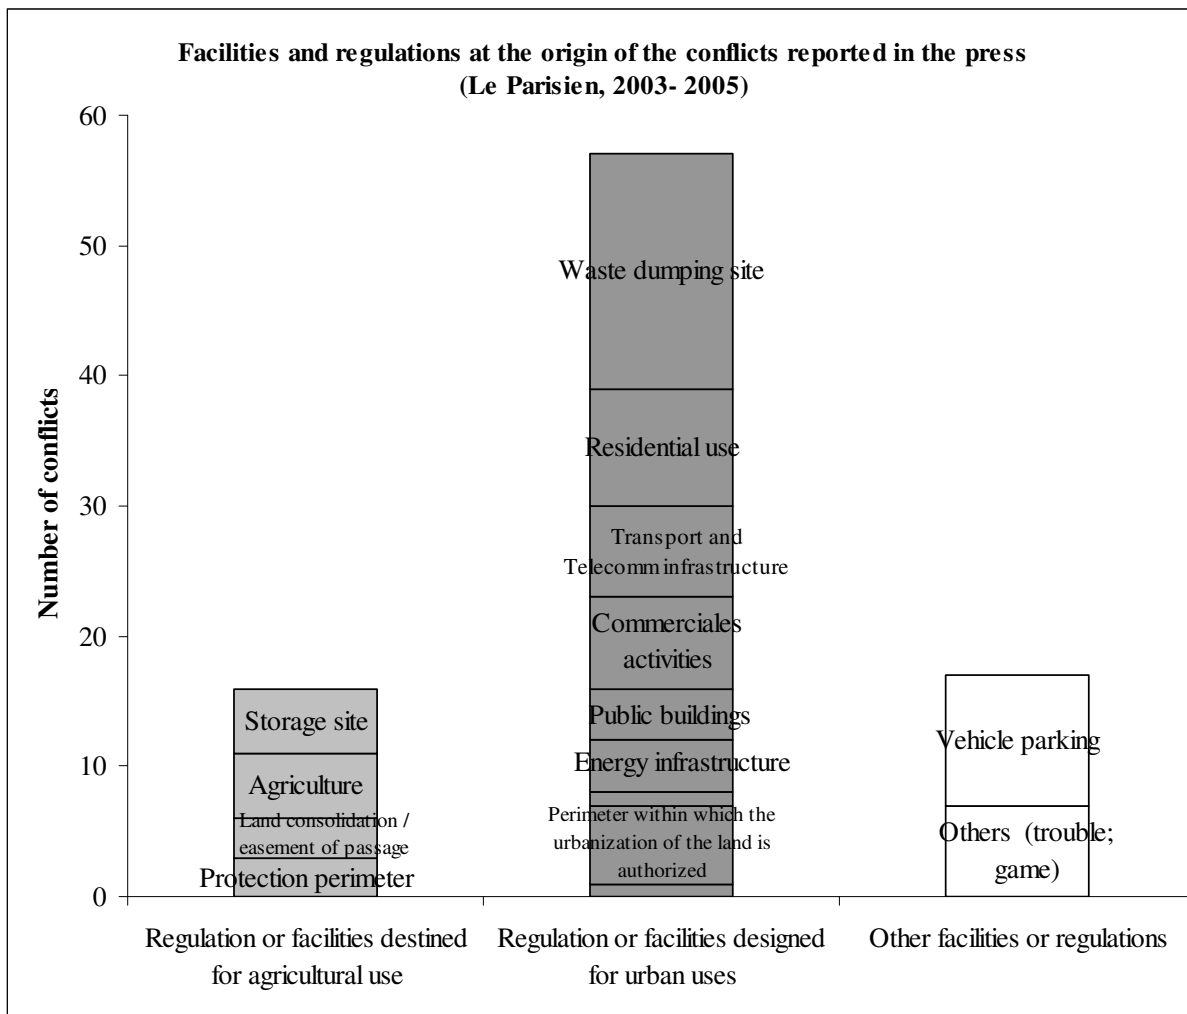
Facilities and regulations at the origin of the conflicts reported in the press (Le Parisien, 2003- 2005)

Number of conflicts

60
50
40
30
20
10
0

Storage site
Agriculture
Land consolidation / easement of passage
Protection perimeter

Waste dumping site
Residential use
Transport and Telecomm infrastructure
Commerciales activities
Public buildings
Energy infrastructure
Perimeter within which the urbanization of the land is authorized

Vehicle parking
Others (trouble; game)

Regulation or facilities destined for agricultural use

Regulation or facilities designed for urban uses

Other facilities or regulations